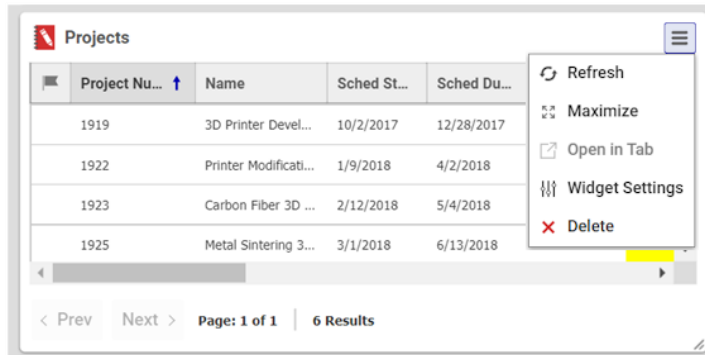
Projects

|  | Project Nu... | Name | Sched St... | Sched Du... |
|---|---|---|---|---|
|  | 1919 | 3D Printer Devel... | 10/2/2017 | 12/28/2017 |
|  | 1922 | Printer Modificati... | 1/9/2018 | 4/2/2018 |
|  | 1923 | Carbon Fiber 3D ... | 2/12/2018 | 5/4/2018 |
|  | 1925 | Metal Sintering 3... | 3/1/2018 | 6/13/2018 |

Refresh
Maximize
Open in Tab
Widget Settings
Delete

< Prev Next > Page: 1 of 1 6 Results